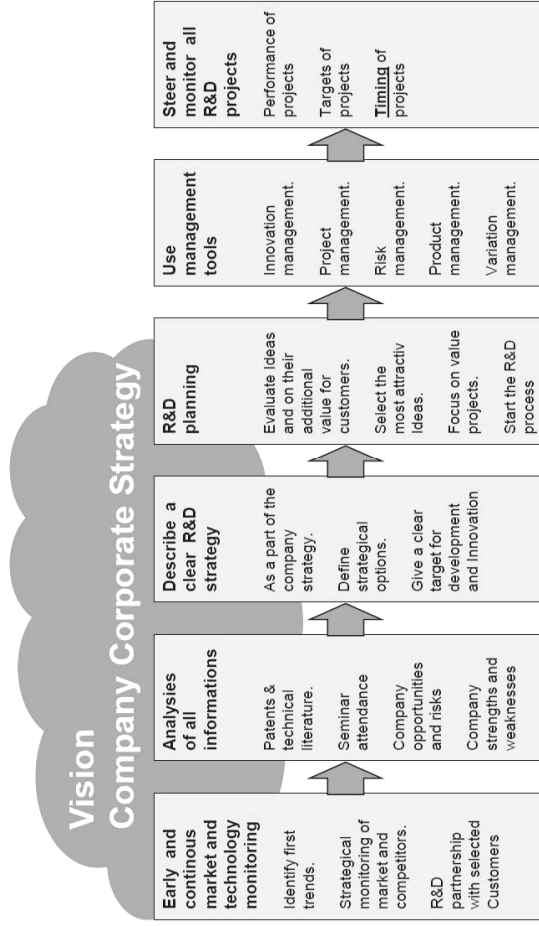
Vision
Company Corporate Strategy

Early and continous market and technology monitoring

Identify first trends.

Strategical monitoring of market and competitors.

R&D partnership with selected Customers

Analysis of all informations

Patents & technical literature.

Seminar attendance

Company opportunities and risks

Company strengths and weaknesses

Describe a clear R&D strategy

As a part of the company strategy.

Define strategical options.

Give a clear target for development and Innovation

R&D planning

Evaluate Ideas and on their additional value for customers.

Select the most attractiv Ideas.

Focus on value projects.

Start the R&D process

Use management tools

Innovation management.

Project management.

Risk management.

Product management.

Variation management.

Steer and monitor all R&D projects

Performance of projects

Targets of projects

Timing of projects